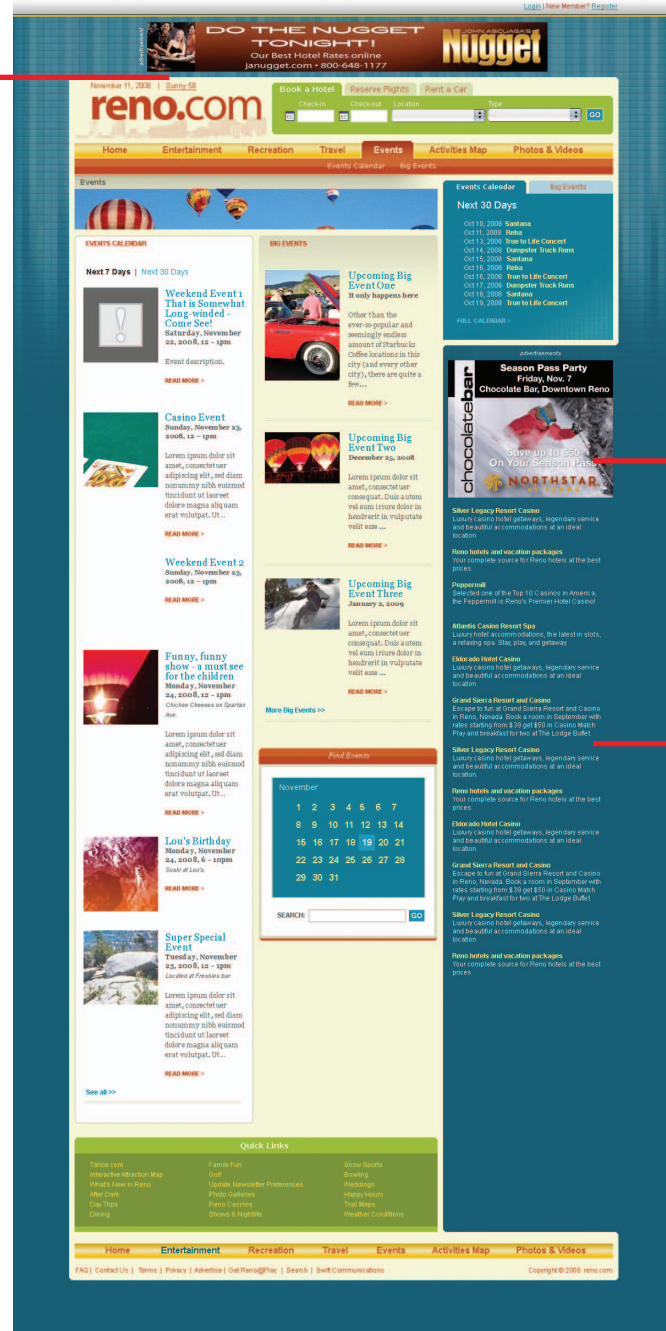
Login | New Member? Register

DO THE NUGGET TONIGHT!
Our Best Hotel Rates online
janugget.com • 800-648-1177
JOHN ASCUAGA'S Nugget

November 11, 2008 | Sunny 58
reno.com

Book a Hotel | Reserve Flights | Rent a Car
Check-in | Check-out | Location | Type
GO

Home | Entertainment | Recreation | Travel | Events | Activities Map | Photos & Videos
Events Calendar | Big Events

Events

EVENTS CALENDAR

Next 7 Days | Next 30 Days

Weekend Event 1 That is Somewhat Long-winded - Come See!
Saturday, November 22, 2008, 12 - 1pm
Event description.
READ MORE >

Casino Event
Sunday, November 23, 2008, 12 - 1pm
Lorem ipsum dolor sit amet, consectetuer adipiscing elit, sed diam nonummy nibh euismod tincidunt ut laoreet dolore magna aliquam erat volutpat. Ut...
READ MORE >

Weekend Event 2
Sunday, November 23, 2008, 12 - 1pm
READ MORE >

Funny, funny show - a must see for the children
Monday, November 24, 2008, 12 - 1pm
Chicago Cheeses on Spartan Ave.
Lorem ipsum dolor sit amet, consectetuer adipiscing elit, sed diam nonummy nibh euismod tincidunt ut laoreet dolore magna aliquam erat volutpat. Ut...
READ MORE >

Lou's Birthday
Monday, November 24, 2008, 6 - 10pm
Sushi at Lou's.
READ MORE >

Super Special Event
Tuesday, November 25, 2008, 12 - 1pm
Located at Freakies bar.
Lorem ipsum dolor sit amet, consectetuer adipiscing elit, sed diam nonummy nibh euismod tincidunt ut laoreet dolore magna aliquam erat volutpat. Ut...
READ MORE >

See all >>

BIG EVENTS

Upcoming Big Event One
It only happens here
Other than the ever-so-popular and seemingly endless amount of Starbucks Coffee locations in this city (and every other city), there are quite a few....
READ MORE >

Upcoming Big Event Two
December 25, 2008
Lorem ipsum dolor sit amet, consectetuer consequat. Duis autem vel eum iriure dolor in hendrerit in vulputate velit esse ...
READ MORE >

Upcoming Big Event Three
January 2, 2009
Lorem ipsum dolor sit amet, consectetuer consequat. Duis autem vel eum iriure dolor in hendrerit in vulputate velit esse ...
READ MORE >

More Big Events >>

Find Events
November
1 2 3 4 5 6 7
8 9 10 11 12 13 14
15 16 17 18 19 20 21
22 23 24 25 26 27 28
29 30 31
SEARCH: GO

Events Calendar | Big Events
Next 30 Days
Oct 10, 2008 Santana
Oct 11, 2008 Reba
Oct 13, 2008 True to Life Concert
Oct 14, 2008 Dumpster Truck Runs
Oct 15, 2008 Santana
Oct 16, 2008 Reba
Oct 16, 2008 True to Life Concert
Oct 17, 2008 Dumpster Truck Runs
Oct 18, 2008 Santana
Oct 19, 2008 True to Life Concert
FULL CALENDAR >

Advertisements
chocolatebar
Season Pass Party
Friday, Nov. 7
Chocolate Bar, Downtown Reno
Save up to $50 On Your Season Pass
NORTHSTAR

Silver Legacy Resort Casino
Luxury casino hotel getaways, legendary service and beautiful accommodations at an ideal location

Reno hotels and vacation packages
Your complete source for Reno hotels at the best prices.

Peppermill
Selected one of the Top 10 Casinos in America, the Peppermill is Reno's Premier Hotel Casino!

Atlantis Casino Resort Spa
Luxury hotel accommodations, the latest in slots, a relaxing spa. Stay, play, and getaway.

Eldorado Hotel Casino
Luxury casino hotel getaways, legendary service and beautiful accommodations at an ideal location

Grand Sierra Resort and Casino
Escape to fun at Grand Sierra Resort and Casino in Reno, Nevada. Book a room in September with rates starting from $39 get $50 in Casino Match Play and breakfast for two at The Lodge Buffet.

Silver Legacy Resort Casino
Luxury casino hotel getaways, legendary service and beautiful accommodations at an ideal location

Reno hotels and vacation packages
Your complete source for Reno hotels at the best prices.

Eldorado Hotel Casino
Luxury casino hotel getaways, legendary service and beautiful accommodations at an ideal location

Grand Sierra Resort and Casino
Escape to fun at Grand Sierra Resort and Casino in Reno, Nevada. Book a room in September with rates starting from $39 get $50 in Casino Match Play and breakfast for two at The Lodge Buffet.

Silver Legacy Resort Casino
Luxury casino hotel getaways, legendary service and beautiful accommodations at an ideal location

Reno hotels and vacation packages
Your complete source for Reno hotels at the best prices.

Quick Links
Tahoe.com
Interactive Attraction Map
What's New in Reno
After Dark
Day Trips
Dining
Family Fun
Golf
Update Newsletter Preferences
Photo Galleries
Reno Casinos
Shows & Nightlife
Snow Sports
Bowling
Weddings
Happy Hours
Trail Maps
Weather Conditions

Home | Entertainment | Recreation | Travel | Events | Activities Map | Photos & Videos
FAQ | Contact Us | Terms | Privacy | Advertise | Get Reno@Play | Search | Swift Communications
Copyright © 2008 reno.com